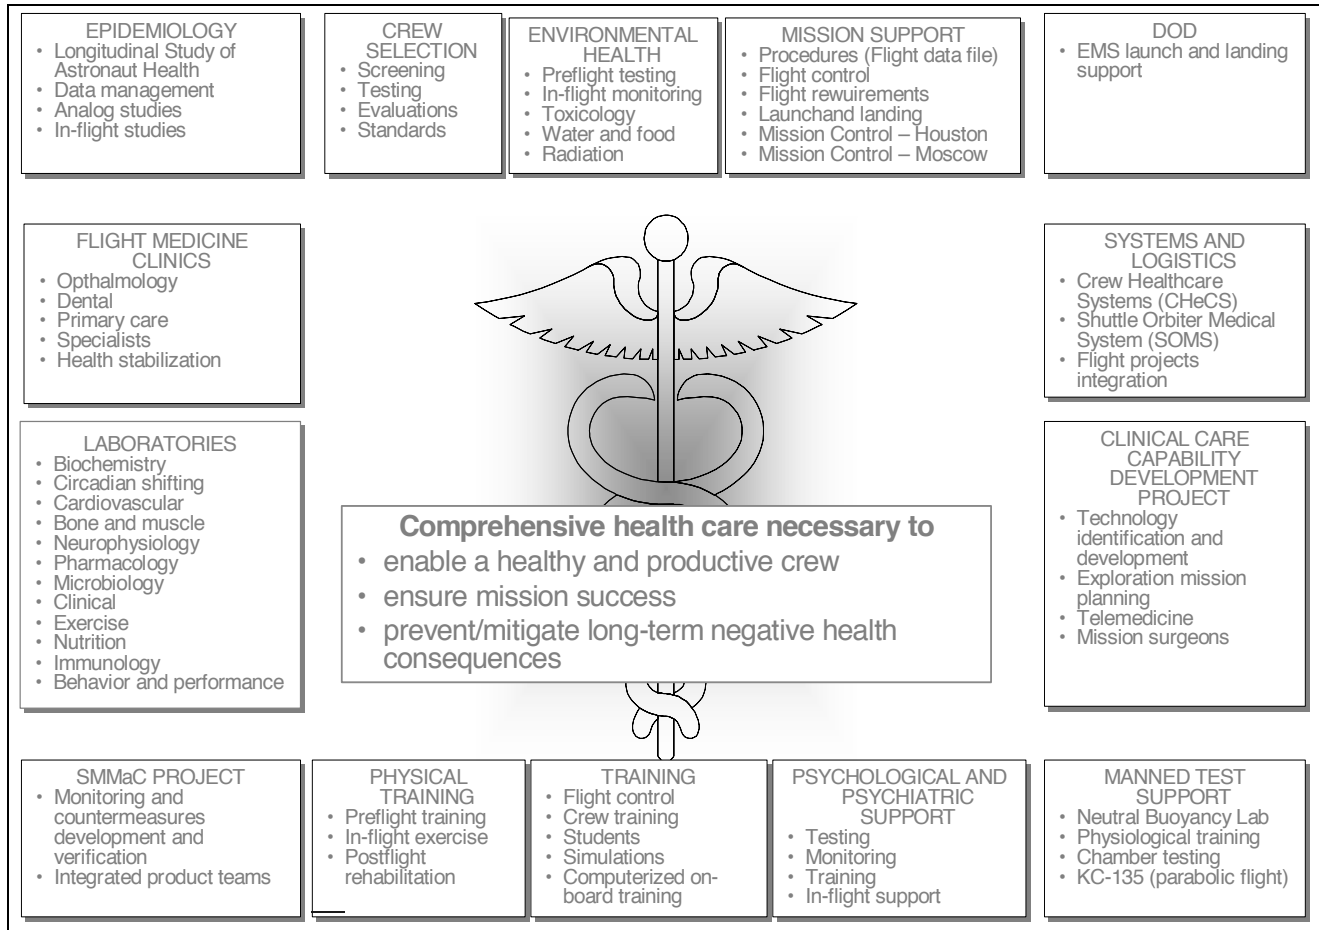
EPIDEMIOLOGY
• Longitudinal Study of Astronaut Health
• Data management
• Analog studies
• In-flight studies

CREW SELECTION
• Screening
• Testing
• Evaluations
• Standards

ENVIRONMENTAL HEALTH
• Preflight testing
• In-flight monitoring
• Toxicology
• Water and food
• Radiation

MISSION SUPPORT
• Procedures (Flight data file)
• Flight control
• Flight rewuirements
• Launchand landing
• Mission Control – Houston
• Mission Control – Moscow

DOD
• EMS launch and landing support

FLIGHT MEDICINE CLINICS
• Opthalmology
• Dental
• Primary care
• Specialists
• Health stabilization

SYSTEMS AND LOGISTICS
• Crew Healthcare Systems (CHeCS)
• Shuttle Orbiter Medical System (SOMS)
• Flight projects integration

LABORATORIES
• Biochemistry
• Circadian shifting
• Cardiovascular
• Bone and muscle
• Neurophysiology
• Pharmacology
• Microbiology
• Clinical
• Exercise
• Nutrition
• Immunology
• Behavior and performance

Comprehensive health care necessary to
• enable a healthy and productive crew
• ensure mission success
• prevent/mitigate long-term negative health consequences

CLINICAL CARE CAPABILITY DEVELOPMENT PROJECT
• Technology identification and development
• Exploration mission planning
• Telemedicine
• Mission surgeons

SMMaC PROJECT
• Monitoring and countermeasures development and verification
• Integrated product teams

PHYSICAL TRAINING
• Preflight training
• In-flight exercise
• Postflight rehabilitation

TRAINING
• Flight control
• Crew training
• Students
• Simulations
• Computerized on-board training

PSYCHOLOGICAL AND PSYCHIATRIC SUPPORT
• Testing
• Monitoring
• Training
• In-flight support

MANNED TEST SUPPORT
• Neutral Buoyancy Lab
• Physiological training
• Chamber testing
• KC-135 (parabolic flight)